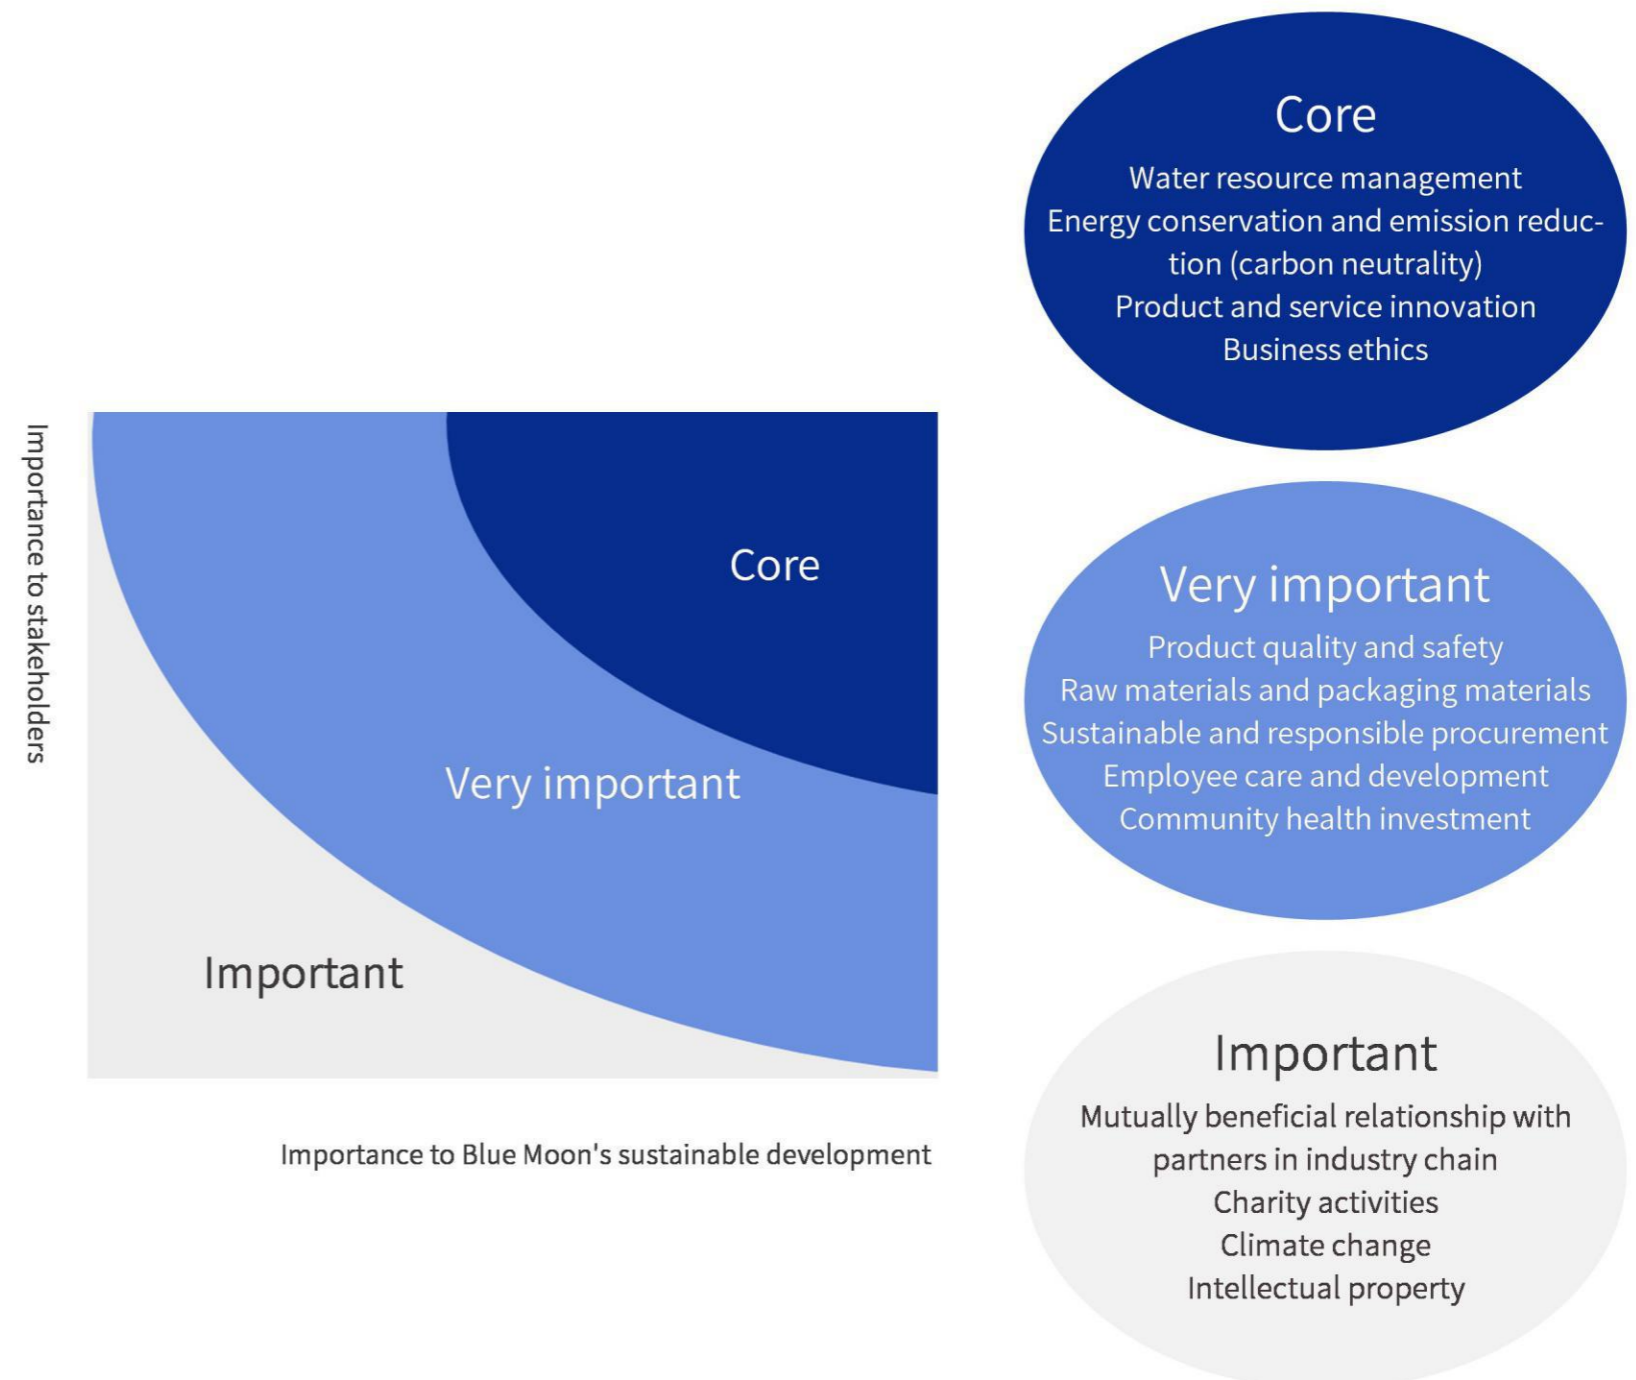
Importance to stakeholders

Core

Very important

Important

Importance to Blue Moon's sustainable development

Core

Water resource management
Energy conservation and emission reduction (carbon neutrality)
Product and service innovation
Business ethics

Very important

Product quality and safety
Raw materials and packaging materials
Sustainable and responsible procurement
Employee care and development
Community health investment

Important

Mutually beneficial relationship with partners in industry chain
Charity activities
Climate change
Intellectual property